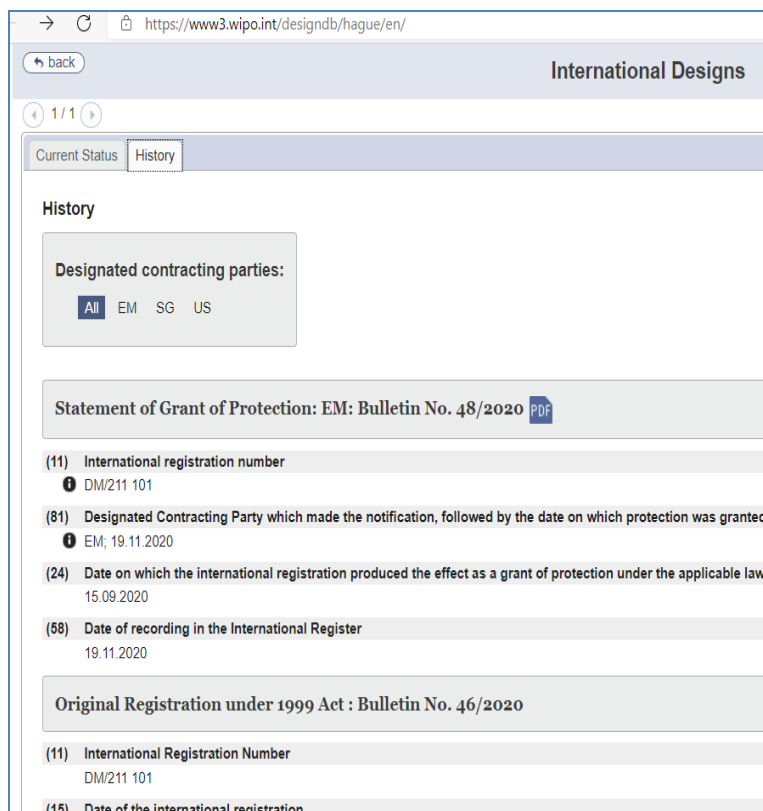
https://www3.wipo.int/designdb/hague/en/

back

International Designs

1 / 1

Current Status | History

History

Designated contracting parties:

All EM SG US

Statement of Grant of Protection: EM: Bulletin No. 48/2020 PDF

(11) International registration number
DM/211 101

(81) Designated Contracting Party which made the notification, followed by the date on which protection was grantec
EM; 19.11.2020

(24) Date on which the international registration produced the effect as a grant of protection under the applicable law
15.09.2020

(58) Date of recording in the International Register
19.11.2020

Original Registration under 1999 Act : Bulletin No. 46/2020

(11) International Registration Number
DM/211 101

(15) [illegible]